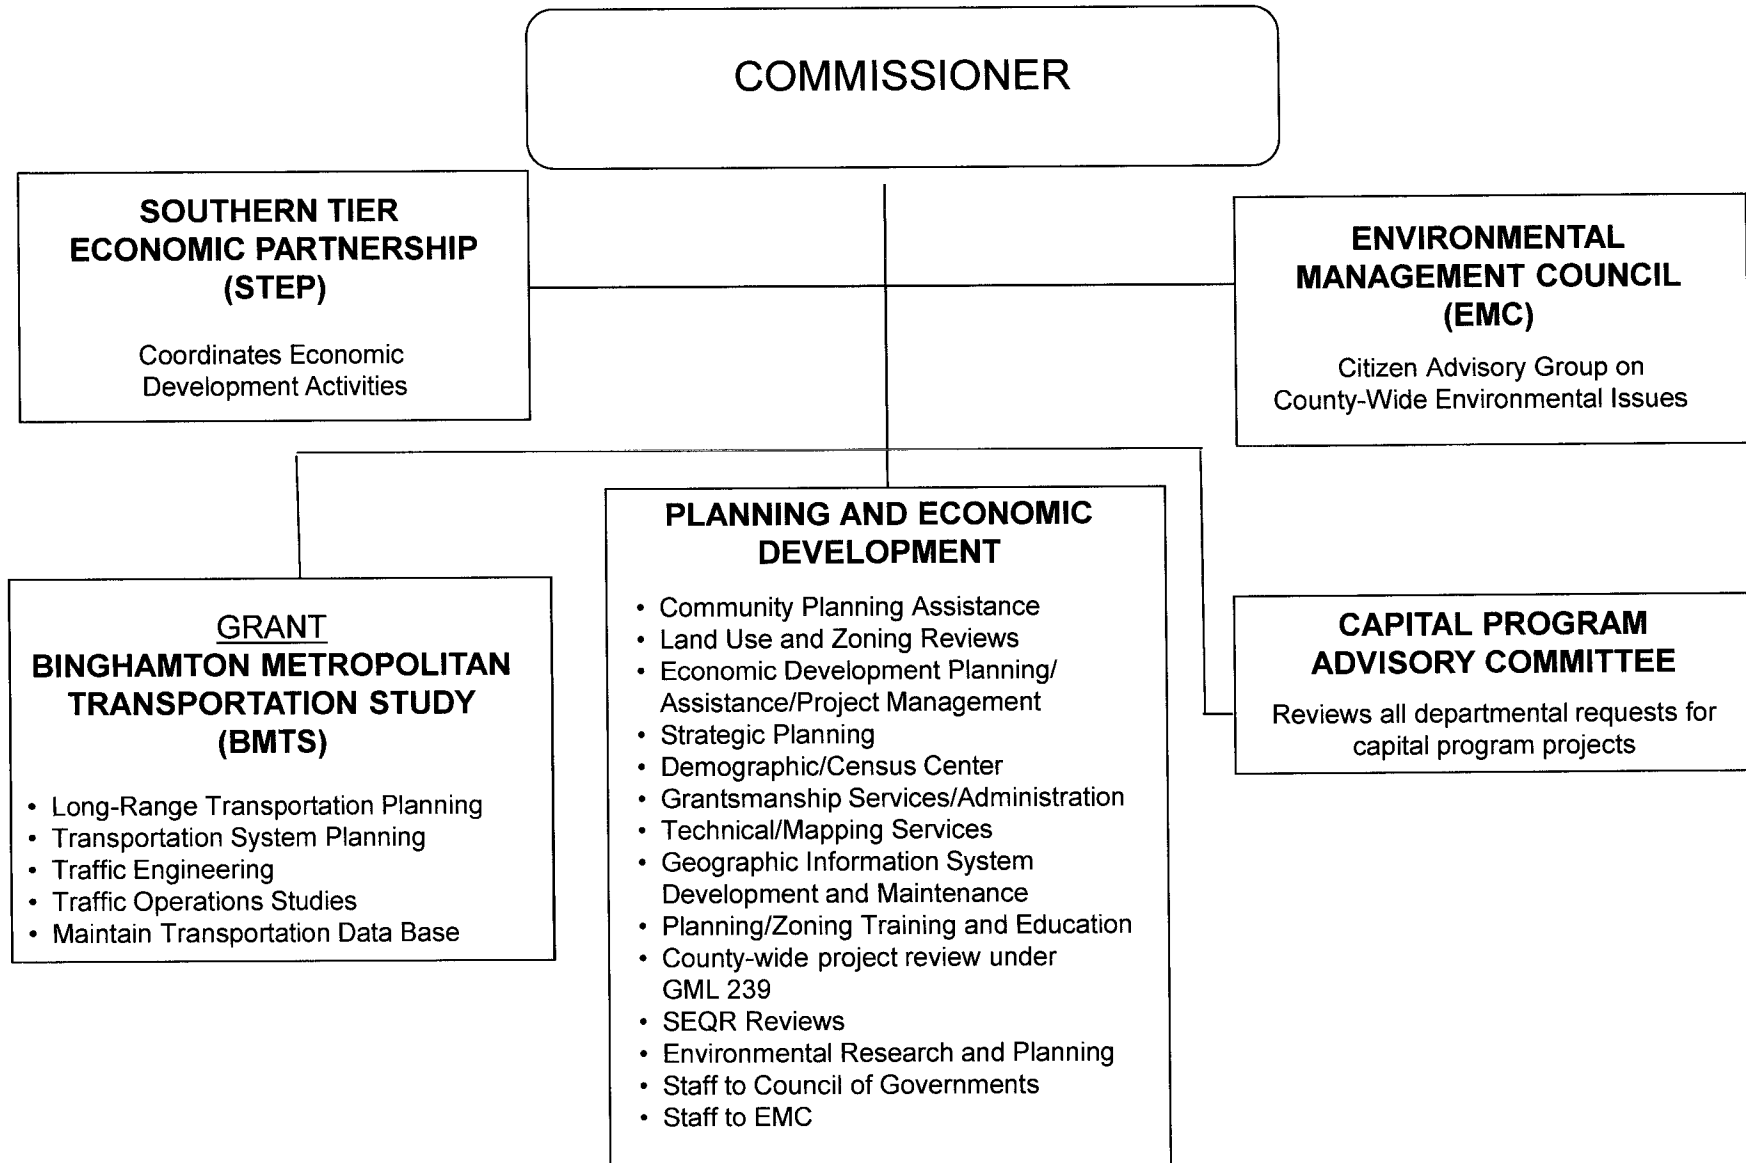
COMMISSIONER

SOUTHERN TIER ECONOMIC PARTNERSHIP (STEP)

Coordinates Economic Development Activities

ENVIRONMENTAL MANAGEMENT COUNCIL (EMC)

Citizen Advisory Group on County-Wide Environmental Issues

GRANT
BINGHAMTON METROPOLITAN TRANSPORTATION STUDY (BMTS)

- Long-Range Transportation Planning
- Transportation System Planning
- Traffic Engineering
- Traffic Operations Studies
- Maintain Transportation Data Base

PLANNING AND ECONOMIC DEVELOPMENT

- Community Planning Assistance
- Land Use and Zoning Reviews
- Economic Development Planning/ Assistance/Project Management
- Strategic Planning
- Demographic/Census Center
- Grantsmanship Services/Administration
- Technical/Mapping Services
- Geographic Information System Development and Maintenance
- Planning/Zoning Training and Education
- County-wide project review under GML 239
- SEQR Reviews
- Environmental Research and Planning
- Staff to Council of Governments
- Staff to EMC

CAPITAL PROGRAM ADVISORY COMMITTEE

Reviews all departmental requests for capital program projects